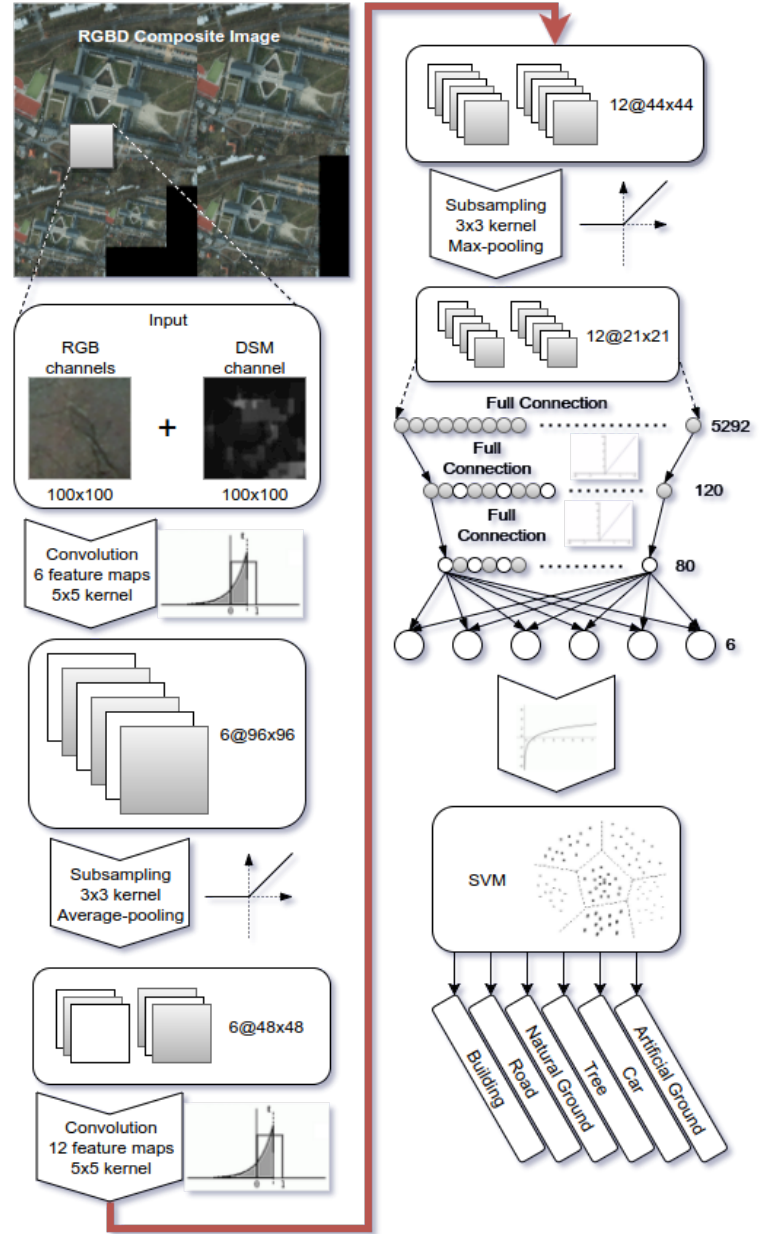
RGBD Composite Image

Input

RGB channels

DSM channel

+

100x100

100x100

Convolution
6 feature maps
5x5 kernel

6@96x96

Subsampling
3x3 kernel
Average-pooling

6@48x48

Convolution
12 feature maps
5x5 kernel

12@44x44

Subsampling
3x3 kernel
Max-pooling

12@21x21

Full Connection

5292

Full Connection

120

Full Connection

80

6

SVM

Building

Road

Natural Ground

Tree

Car

Artificial Ground